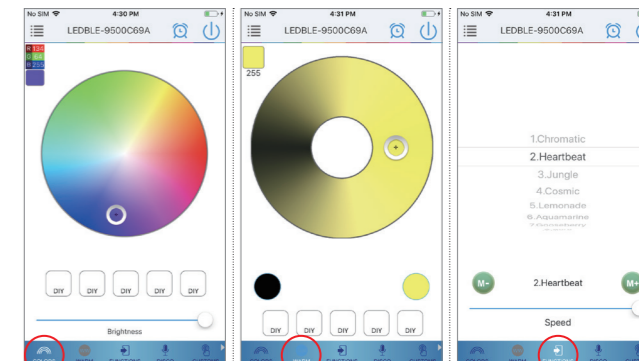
No SIM 4:30 PM
LEDBLE-9500C69A
R 134
G 84
B 255
DIY DIY DIY DIY DIY
Brightness

No SIM 4:31 PM
LEDBLE-9500C69A
255
DIY DIY DIY DIY DIY

No SIM 4:31 PM
LEDBLE-9500C69A
1.Chromatic
2.Heartbeat
3.Jungle
4.Cosmic
5.Lemonade
6.Aquamarine
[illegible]
M-
2.Heartbeat
M+
Speed